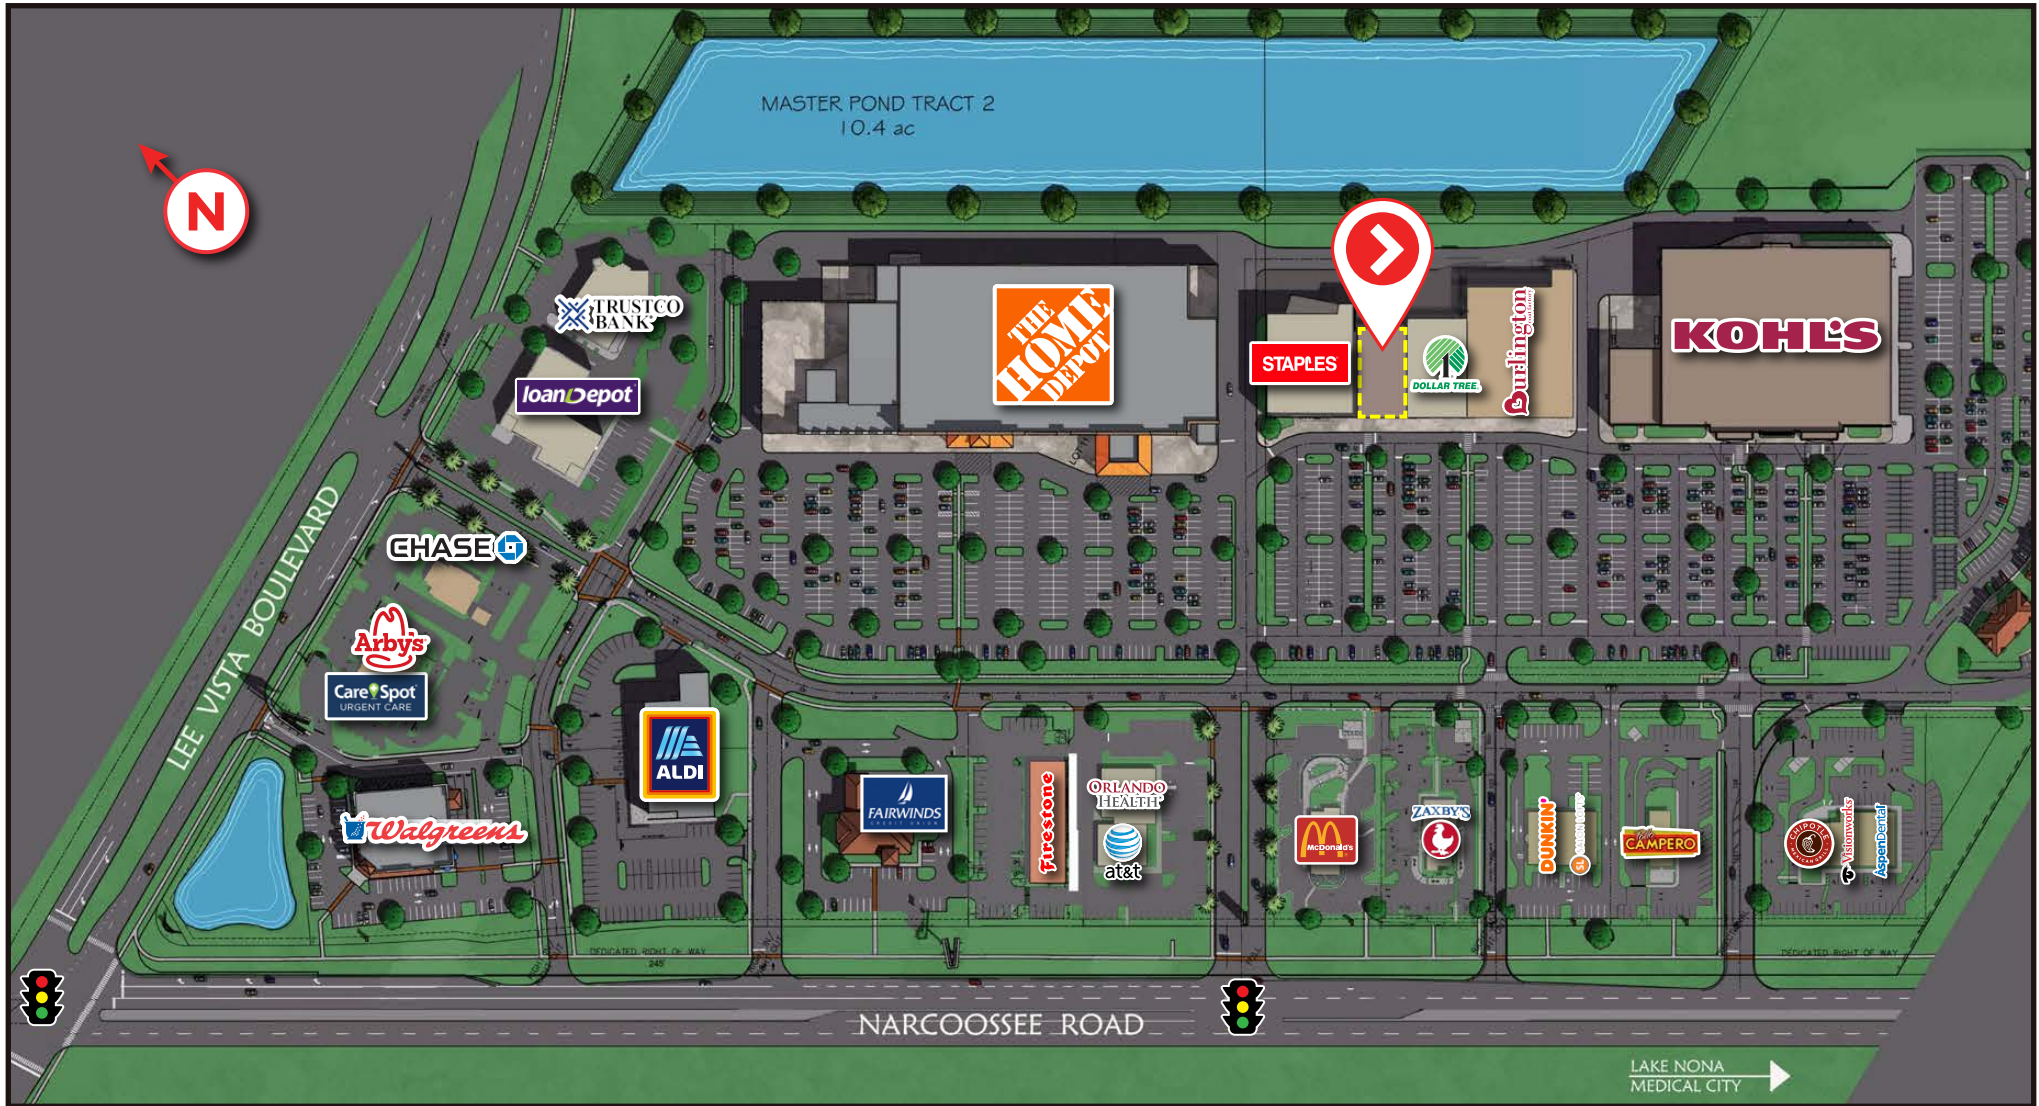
MASTER POND TRACT 2
10.4 ac

N

TRUSTCO BANK

loanDepot

THE HOME DEPOT

STAPLES

DOLLAR TREE

Burlington

KOHL'S

CHASE

Arby's

CareSpot URGENT CARE

LEE VISTA BOULEVARD

ALDI

Walgreens

FAIRWINDS

Firestone

ORLANDO HEALTH

at&t

McDonald's

ZAXBY'S

DUNKIN'

CAMPERO

CHIPOTLE

Visionworks

AspenDental

NARCOOSSEE ROAD

LAKE NONA MEDICAL CITY